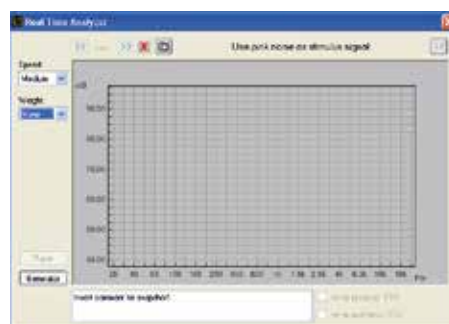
Real Time Analyzer

Use pink noise as stimulus signal

Speed
Medium

Weight
None

dB
90.00
80.00
70.00
60.00
50.00
40.00

20 40 63 100 160 250 400 630 1k 1.6k 2.5k 4k 6.3k 10k 16k Hz

Pause
Generate

Insert connector to amplifier!